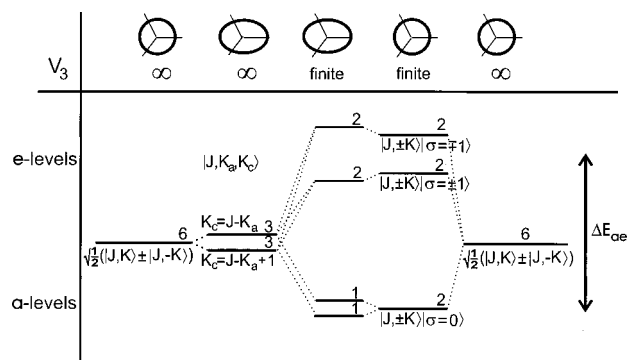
$V_3$

$\infty$ $\infty$ finite finite $\infty$

e-levels

$|J,K_a,K_c\rangle$

2
$|J,\pm K\rangle|\sigma=\mp1\rangle$

2

2
$|J,\pm K\rangle|\sigma=\pm1\rangle$

2

6
$\sqrt{\frac{1}{2}}(|J,K\rangle\pm|J,-K\rangle)$

$K_c=J-K_a$ 3
3
$K_c=J-K_a+1$

1
1

2
$|J,\pm K\rangle|\sigma=0\rangle$

6
$\sqrt{\frac{1}{2}}(|J,K\rangle\pm|J,-K\rangle)$

$\Delta E_{ae}$

a-levels